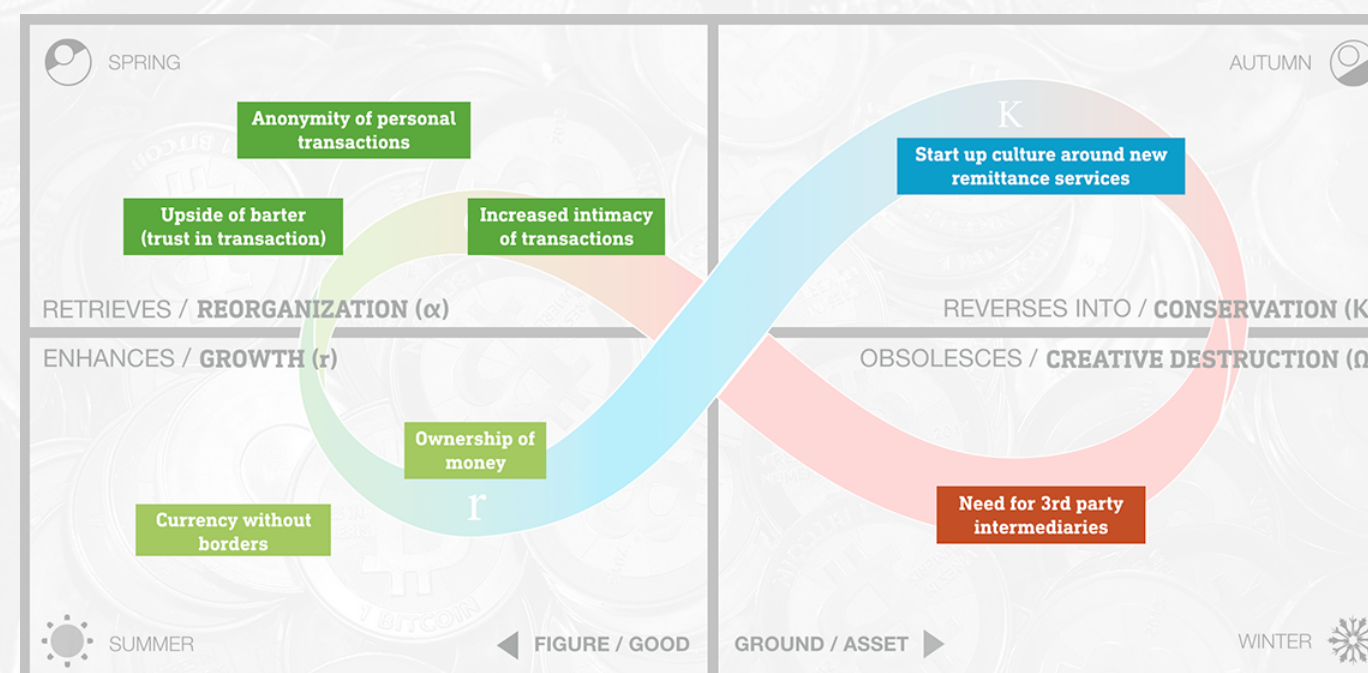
SPRING

AUTUMN

Anonymity of personal transactions

K

Start up culture around new remittance services

Upside of barter (trust in transaction)

Increased intimacy of transactions

RETRIEVES / REORGANIZATION ($\alpha$)

REVERSES INTO / CONSERVATION (K

ENHANCES / GROWTH (r)

OBSOLESCES / CREATIVE DESTRUCTION ($\Omega$

Ownership of money

r

Currency without borders

Need for 3rd party intermediaries

SUMMER

FIGURE / GOOD

GROUND / ASSET

WINTER